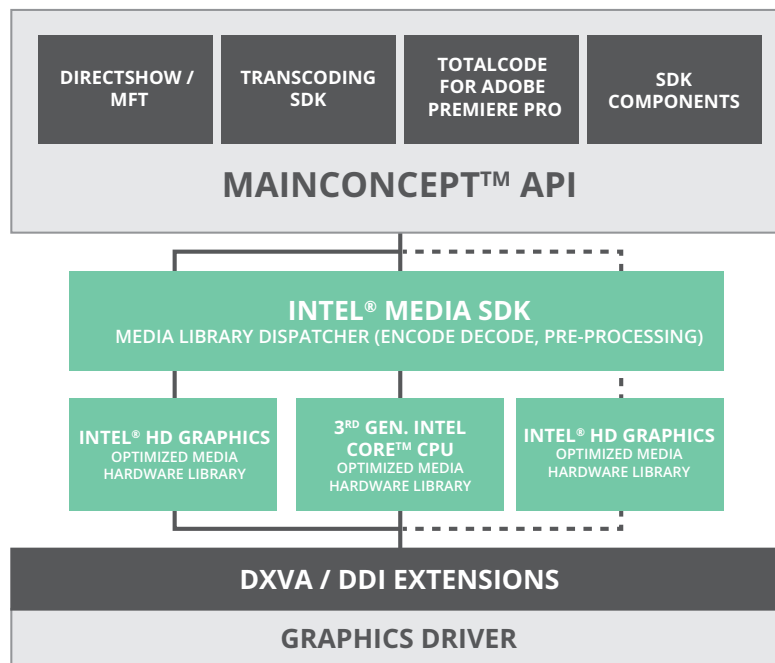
DIRECTSHOW / MFT

TRANSCODING SDK

TOTALCODE FOR ADOBE PREMIERE PRO

SDK COMPONENTS

MAINCONCEPT™ API

INTEL® MEDIA SDK
MEDIA LIBRARY DISPATCHER (ENCODE DECODE, PRE-PROCESSING)

INTEL® HD GRAPHICS
OPTIMIZED MEDIA HARDWARE LIBRARY

3$^{RD}$ GEN. INTEL CORE™ CPU
OPTIMIZED MEDIA HARDWARE LIBRARY

INTEL® HD GRAPHICS
OPTIMIZED MEDIA HARDWARE LIBRARY

DXVA / DDI EXTENSIONS

GRAPHICS DRIVER